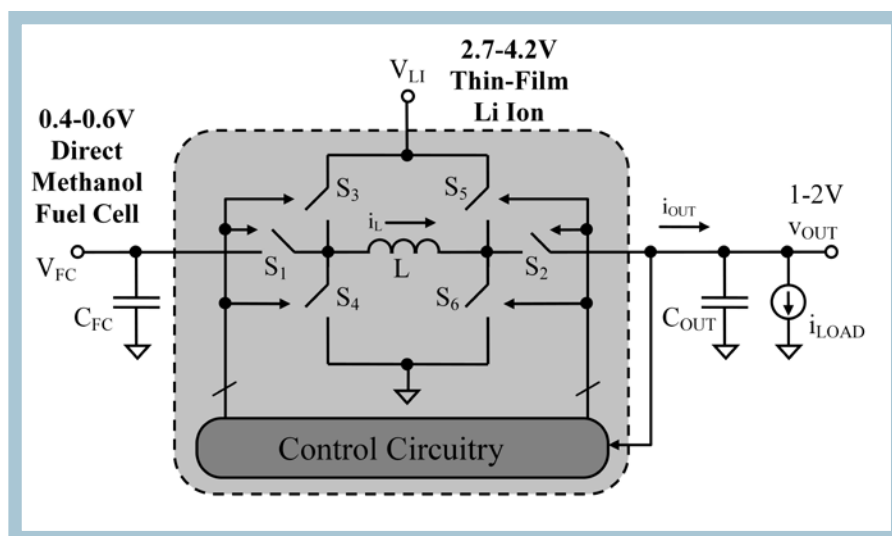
$V_{LI}$

2.7-4.2V Thin-Film Li Ion

0.4-0.6V Direct Methanol Fuel Cell

$S_3$

$S_5$

$i_L$

$i_{OUT}$

1-2V

$v_{OUT}$

$V_{FC}$

$S_1$

L

$S_2$

$S_4$

$S_6$

$C_{FC}$

$C_{OUT}$

$i_{LOAD}$

Control Circuitry